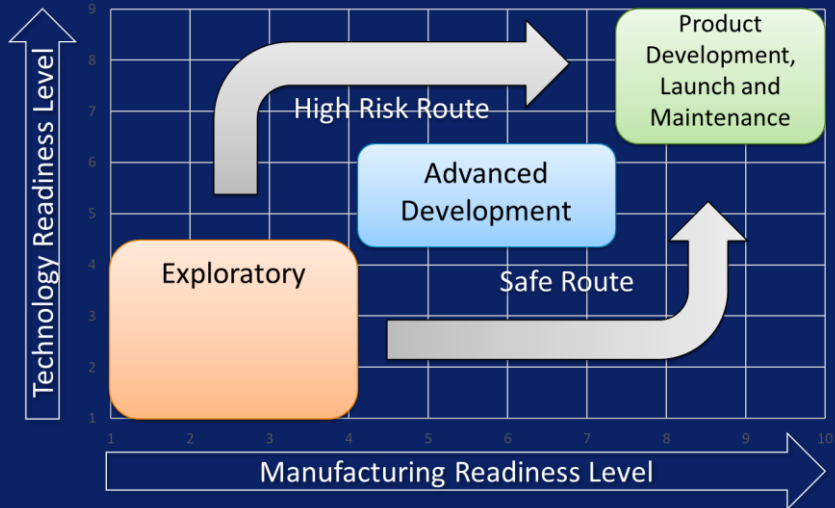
Technology Readiness Level

9
8
7
6
5
4
3
2
1

Product Development, Launch and Maintenance

High Risk Route

Advanced Development

Exploratory

Safe Route

1 2 3 4 5 6 7 8 9 10

Manufacturing Readiness Level